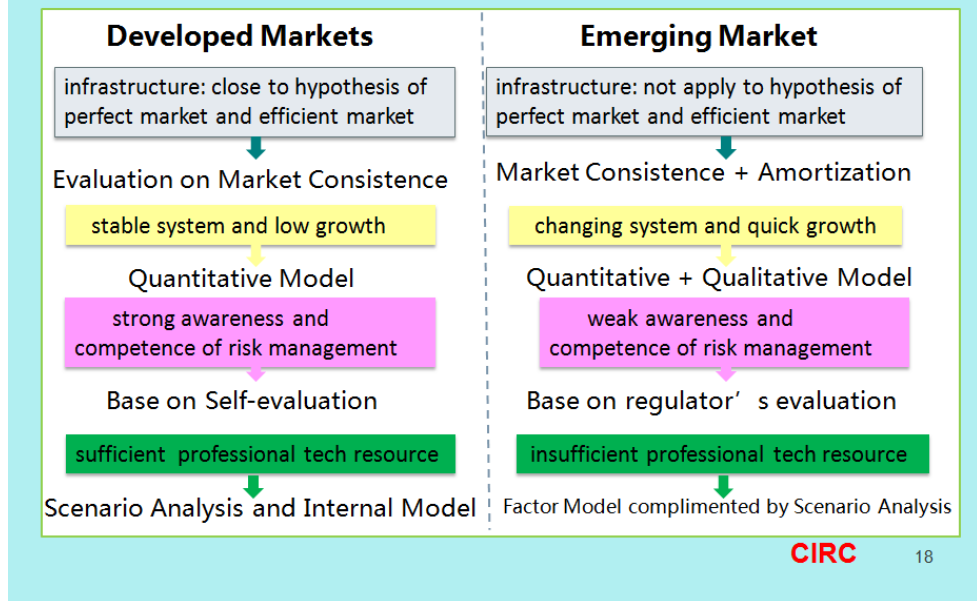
Developed Markets

infrastructure: close to hypothesis of perfect market and efficient market

Evaluation on Market Consistence

stable system and low growth

Quantitative Model

strong awareness and competence of risk management

Base on Self-evaluation

sufficient professional tech resource

Scenario Analysis and Internal Model

Emerging Market

infrastructure: not apply to hypothesis of perfect market and efficient market

Market Consistence + Amortization

changing system and quick growth

Quantitative + Qualitative Model

weak awareness and competence of risk management

Base on regulator’s evaluation

insufficient professional tech resource

Factor Model complimented by Scenario Analysis

CIRC

18